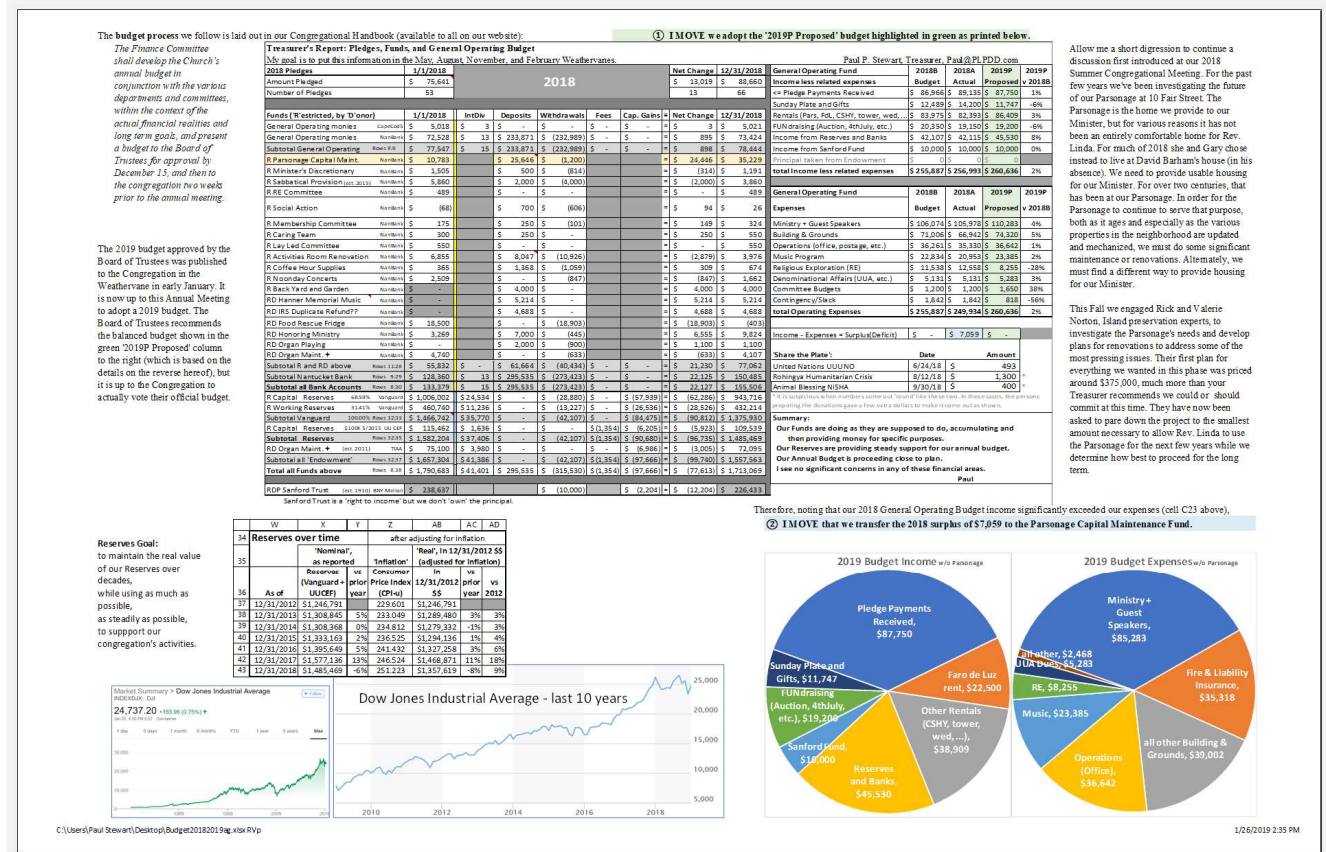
The budget process we follow is laid out in our Congregational Handbook (available to all on our website):

① I MOVE we adopt the '2019P Proposed' budget highlighted in green as printed below.

The Finance Committee shall develop the Church's annual budget in conjunction with the various departments and committees, within the context of the actual financial realities and long term goals, and present a budget to the Board of Trustees for approval by December 15, and then to the congregation two weeks prior to the annual meeting.

The 2019 budget approved by the Board of Trustees was published to the Congregation in the Weathervane in early January. It is now up to this Annual Meeting to adopt a 2019 budget. The Board of Trustees recommends the balanced budget shown in the green '2019P Proposed' column to the right (which is based on the details on the reverse hereof), but it is up to the Congregation to actually vote their official budget.

Treasurer's Report: Pledges, Funds, and General Operating Budget
My goal is to put this information in the May, August, November, and February Weathervanes.
Paul P. Stewart, Treasurer, Paul@PLPDD.com

| 2018 Pledges | 1/1/2018 | 2018 | Net Change | 12/31/2018 |
|---|---|---|---|---|
| Amount Pledged | $ 75,641 | | $ 13,019 | $ 88,660 |
| Number of Pledges | 53 | | 13 | 66 |

| Funds (R'estricted, by 'D'onor) | | 1/1/2018 | IntDiv | Deposits | Withdrawals | Fees | Cap. Gains | Net Change | 12/31/2018 |
|---|---|---|---|---|---|---|---|---|---|
| General Operating monies | CapeCod5 | $ 5,018 | $ 3 | $ - | $ - | $ - | $ - | $ 3 | $ 5,021 |
| General Operating monies | NanBank | $ 72,528 | $ 13 | $ 233,871 | $ (232,989) | $ - | $ - | $ 895 | $ 73,424 |
| Subtotal General Operating | Rows 8:9 | $ 77,547 | $ 15 | $ 233,871 | $ (232,989) | $ - | $ - | $ 898 | $ 78,444 |
| R Parsonage Capital Maint. | NanBank | $ 10,783 | | $ 25,646 | $ (1,200) | | | $ 24,446 | $ 35,229 |
| R Minister's Discretionary | NanBank | $ 1,505 | | $ 500 | $ (814) | | | $ (314) | $ 1,191 |
| R Sabbatical Provision (est. 2015) | NanBank | $ 5,860 | | $ 2,000 | $ (4,000) | | | $ (2,000) | $ 3,860 |
| R RE Committee | NanBank | $ 489 | | $ - | $ - | | | $ - | $ 489 |
| R Social Action | NanBank | $ (68) | | $ 700 | $ (606) | | | $ 94 | $ 26 |
| R Membership Committee | NanBank | $ 175 | | $ 250 | $ (101) | | | $ 149 | $ 324 |
| R Caring Team | NanBank | $ 300 | | $ 250 | $ - | | | $ 250 | $ 550 |
| R Lay Led Committee | NanBank | $ 550 | | $ - | $ - | | | $ - | $ 550 |
| R Activities Room Renovation | NanBank | $ 6,855 | | $ 8,047 | $ (10,926) | | | $ (2,879) | $ 3,976 |
| R Coffee Hour Supplies | NanBank | $ 365 | | $ 1,368 | $ (1,059) | | | $ 309 | $ 674 |
| R Noonday Concerts | NanBank | $ 2,509 | | $ - | $ (847) | | | $ (847) | $ 1,662 |
| R Back Yard and Garden | NanBank | $ - | | $ 4,000 | $ - | | | $ 4,000 | $ 4,000 |
| RD Hanner Memorial Music | NanBank | $ - | | $ 5,214 | $ - | | | $ 5,214 | $ 5,214 |
| RD IRS Duplicate Refund?? | NanBank | $ - | | $ 4,688 | $ - | | | $ 4,688 | $ 4,688 |
| RD Food Rescue Fridge | NanBank | $ 18,500 | | $ - | $ (18,903) | | | $ (18,903) | $ (403) |
| RD Honoring Ministry | NanBank | $ 3,269 | | $ 7,000 | $ (445) | | | $ 6,555 | $ 9,824 |
| RD Organ Playing | NanBank | $ - | | $ 2,000 | $ (900) | | | $ 1,100 | $ 1,100 |
| RD Organ Maint. + | NanBank | $ 4,740 | | $ - | $ (633) | | | $ (633) | $ 4,107 |
| Subtotal R and RD above | Rows 11:28 | $ 55,832 | $ - | $ 61,664 | $ (40,434) | $ - | $ - | $ 21,230 | $ 77,062 |
| Subtotal Nantucket Bank | Rows 9:29 | $ 128,360 | $ 13 | $ 295,535 | $ (273,423) | $ - | $ - | $ 22,125 | $ 150,485 |
| Subtotal all Bank Accounts | Rows 8:30 | $ 133,379 | $ 15 | $ 295,535 | $ (273,423) | $ - | $ - | $ 22,127 | $ 155,506 |
| R Capital Reserves | 6859% Vanguard | $ 1,006,002 | $ 24,534 | $ - | $ (28,880) | $ - | $ (57,939) | $ (62,286) | $ 943,716 |
| R Working Reserves | 9141% Vanguard | $ 460,740 | $ 11,236 | $ - | $ (13,227) | $ - | $ (26,536) | $ (28,526) | $ 432,214 |
| Subtotal Vanguard | 100.00% Rows 32:33 | $ 1,466,742 | $ 35,770 | $ - | $ (42,107) | $ - | $ (84,475) | $ (90,812) | $ 1,375,930 |
| R Capital Reserves | $100K 5/2015 UU CEF | $ 115,462 | $ 1,636 | $ - | $ - | $ (1,354) | $ (6,205) | $ (5,923) | $ 109,539 |
| Subtotal Reserves | Rows 32:35 | $ 1,582,204 | $ 37,406 | $ - | $ (42,107) | $ (1,354) | $ (90,680) | $ (96,735) | $ 1,485,469 |
| RD Organ Maint. + (est. 2011) | TIAA | $ 75,100 | $ 3,980 | $ - | $ - | $ - | $ (6,986) | $ (3,005) | $ 72,095 |
| Subtotal all 'Endowment' | Rows 32:37 | $ 1,657,304 | $ 41,386 | $ - | $ (42,107) | $ (1,354) | $ (97,666) | $ (99,740) | $ 1,557,563 |
| Total all Funds above | Rows 8:38 | $ 1,790,683 | $ 41,401 | $ 295,535 | $ (315,530) | $ (1,354) | $ (97,666) | $ (77,613) | $ 1,713,069 |
| RDP Sanford Trust | (est. 1910) BNY Mellon | $ 238,637 | | | $ (10,000) | | $ (2,204) | $ (12,204) | $ 226,433 |

Sanford Trust is a 'right to income' but we don't 'own' the principal.

| General Operating Fund / Income less related expenses | 2018B Budget | 2018A Actual | 2019P Proposed | 2019P v 2018B |
|---|---|---|---|---|
| <= Pledge Payments Received | $ 86,966 | $ 89,135 | $ 87,750 | 1% |
| Sunday Plate and Gifts | $ 12,489 | $ 14,200 | $ 11,747 | -6% |
| Rentals (Pars, FdL, CSHY, tower, wed, ...) | $ 83,975 | $ 82,393 | $ 86,409 | 3% |
| FUNdraising (Auction, 4thJuly, etc.) | $ 20,350 | $ 19,150 | $ 19,200 | -6% |
| Income from Reserves and Banks | $ 42,107 | $ 42,115 | $ 45,530 | 8% |
| Income from Sanford Fund | $ 10,000 | $ 10,000 | $ 10,000 | 0% |
| Principal taken from Endowment | $ 0 | $ 0 | $ 0 | |
| total Income less related expenses | $ 255,887 | $ 256,993 | $ 260,636 | 2% |

| General Operating Fund / Expenses | 2018B Budget | 2018A Actual | 2019P Proposed | 2019P v 2018B |
|---|---|---|---|---|
| Ministry + Guest Speakers | $ 106,074 | $ 105,978 | $ 110,283 | 4% |
| Building & Grounds | $ 71,006 | $ 66,942 | $ 74,320 | 5% |
| Operations (office, postage, etc.) | $ 36,261 | $ 35,330 | $ 36,642 | 1% |
| Music Program | $ 22,834 | $ 20,953 | $ 23,385 | 2% |
| Religious Exploration (RE) | $ 11,538 | $ 12,558 | $ 8,255 | -28% |
| Denominational Affairs (UUA, etc.) | $ 5,131 | $ 5,131 | $ 5,283 | 3% |
| Committee Budgets | $ 1,200 | $ 1,200 | $ 1,650 | 38% |
| Contingency/Slack | $ 1,842 | $ 1,842 | $ 818 | -56% |
| total Operating Expenses | $ 255,887 | $ 249,934 | $ 260,636 | 2% |

Income - Expenses = Surplus(Deficit) | $ - | $ 7,059 | $ -

| 'Share the Plate': | Date | Amount |
|---|---|---|
| United Nations UUUNO | 6/24/18 | $ 493 |
| Rohingya Humanitarian Crisis | 8/12/18 | $ 1,300 |
| Animal Blessing NiSHA | 9/30/18 | $ 400 |

* It is suspicious when numbers come out 'round' like these two. In these cases, the persons preparing the donations gave a few extra dollars to make it come out as shown.

Summary:
Our Funds are doing as they are supposed to do, accumulating and then providing money for specific purposes.
Our Reserves are providing steady support for our annual budget.
Our Annual Budget is proceeding close to plan.
I see no significant concerns in any of these financial areas.
Paul

Allow me a short digression to continue a discussion first introduced at our 2018 Summer Congregational Meeting. For the past few years we've been investigating the future of our Parsonage at 10 Fair Street. The Parsonage is the home we provide to our Minister, but for various reasons it has not been an entirely comfortable home for Rev. Linda. For much of 2018 she and Gary chose instead to live at David Barham's house (in his absence). We need to provide usable housing for our Minister. For over two centuries, that has been at our Parsonage. In order for the Parsonage to continue to serve that purpose, both as it ages and especially as the various properties in the neighborhood are updated and mechanized, we must do some significant maintenance or renovations. Alternately, we must find a different way to provide housing for our Minister.

This Fall we engaged Rick and Valerie Norton, Island preservation experts, to investigate the Parsonage's needs and develop plans for renovations to address some of the most pressing issues. Their first plan for everything we wanted in this phase was priced around $375,000, much more than your Treasurer recommends we could or should commit at this time. They have now been asked to pare down the project to the smallest amount necessary to allow Rev. Linda to use the Parsonage for the next few years while we determine how best to proceed for the long term.

Therefore, noting that our 2018 General Operating Budget income significantly exceeded our expenses (cell C23 above),
② I MOVE that we transfer the 2018 surplus of $7,059 to the Parsonage Capital Maintenance Fund.

Reserves Goal:
to maintain the real value of our Reserves over decades,
while using as much as possible,
as steadily as possible,
to suppport our congregation's activities.

| | W | X | Y | Z | AB | AC | AD |
|---|---|---|---|---|---|---|---|
| 34 | Reserves over time | | | after adjusting for inflation | | | |
| 35 | | 'Nominal', as reported | | 'Inflation' | 'Real', in 12/31/2012 $$ (adjusted for inflation) | | |
| 36 | As of | Reserves (Vanguard + UUCEF) | vs prior year | Consumer Price Index (CPI-u) | in 12/31/2012 $$ | vs prior year | vs 2012 |
| 37 | 12/31/2012 | $1,246,791 | | 229.601 | $1,246,791 | | |
| 38 | 12/31/2013 | $1,308,845 | 5% | 233.049 | $1,289,480 | 3% | 3% |
| 39 | 12/31/2014 | $1,308,368 | 0% | 234.812 | $1,279,332 | -1% | 3% |
| 40 | 12/31/2015 | $1,333,163 | 2% | 236.525 | $1,294,136 | 1% | 4% |
| 41 | 12/31/2016 | $1,395,649 | 5% | 241.432 | $1,327,258 | 3% | 6% |
| 42 | 12/31/2017 | $1,577,136 | 13% | 246.524 | $1,468,871 | 11% | 18% |
| 43 | 12/31/2018 | $1,485,469 | -6% | 251.233 | $1,357,619 | -8% | 9% |

Market Summary > Dow Jones Industrial Average
INDEXDJX: .DJI
24,737.20 +183.96 (0.75%)
1 day 5 days 1 month 6 months YTD 1 year 5 years Max

Dow Jones Industrial Average - last 10 years
25,000 20,000 15,000 10,000 5,000
2010 2012 2014 2016 2018

2019 Budget Income w/o Parsonage
Pledge Payments Received, $87,750
Faro de Luz rent, $22,500
Other Rentals (CSHY, tower, wed, ...), $38,909
Reserves and Banks, $45,530
Sanford Fund, $10,000
FUNdraising (Auction, 4thJuly, etc.), $19,200
Sunday Plate and Gifts, $11,747

2019 Budget Expenses w/o Parsonage
Ministry + Guest Speakers, $85,283
Fire & Liability Insurance, $35,318
all other Building & Grounds, $39,002
Operations (Office), $36,642
Music, $23,385
RE, $8,255
UUA Dues, $5,283
all other, $2,468

C:\Users\Paul Stewart\Desktop\Budget20182019ag.xlsx RVp
1/26/2019 2:35 PM